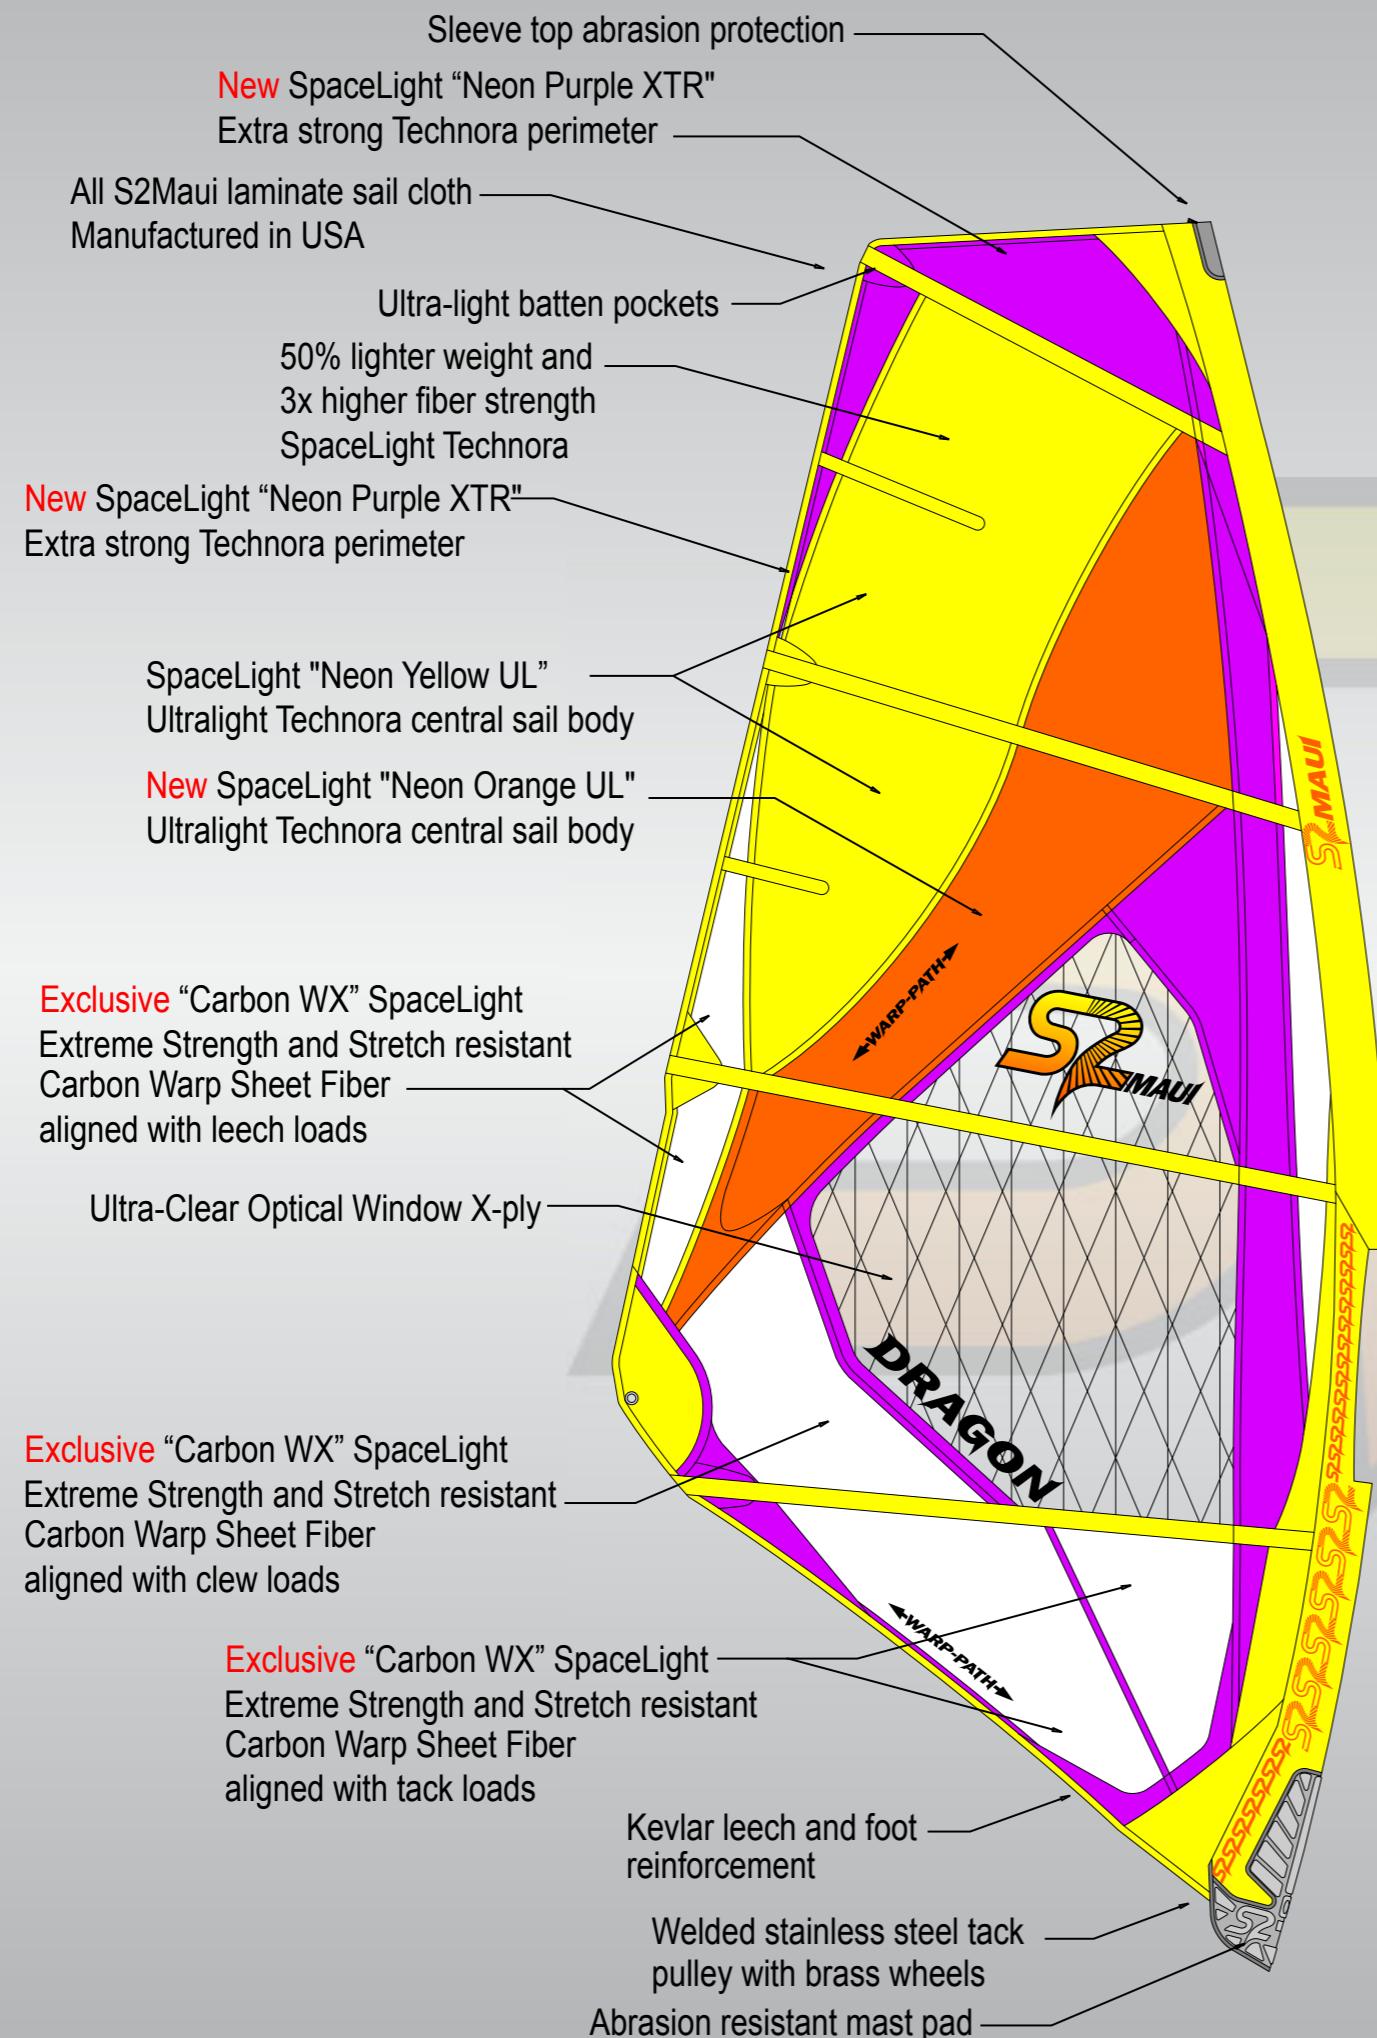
Sleeve top abrasion protection

New SpaceLight “Neon Purple XTR"
Extra strong Technora perimeter

All S2Maui laminate sail cloth
Manufactured in USA

Ultra-light batten pockets

50% lighter weight and
3x higher fiber strength
SpaceLight Technora

New SpaceLight “Neon Purple XTR"
Extra strong Technora perimeter

SpaceLight "Neon Yellow UL”
Ultralight Technora central sail body

New SpaceLight "Neon Orange UL"
Ultralight Technora central sail body

Exclusive “Carbon WX” SpaceLight
Extreme Strength and Stretch resistant
Carbon Warp Sheet Fiber
aligned with leech loads

Ultra-Clear Optical Window X-ply

Exclusive “Carbon WX” SpaceLight
Extreme Strength and Stretch resistant
Carbon Warp Sheet Fiber
aligned with clew loads

Exclusive “Carbon WX” SpaceLight
Extreme Strength and Stretch resistant
Carbon Warp Sheet Fiber
aligned with tack loads

Kevlar leech and foot
reinforcement

Welded stainless steel tack
pulley with brass wheels

Abrasion resistant mast pad

WARP-PATH

S2 MAUI

S2 MAUI

DRAGON

WARP-PATH